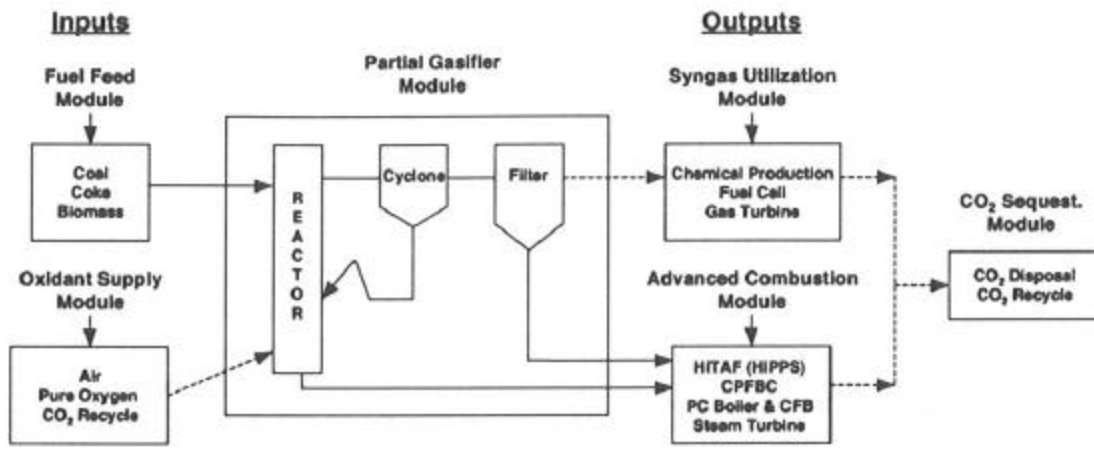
Inputs

Outputs

Fuel Feed Module

Coal
Coke
Biomass

Oxidant Supply Module

Air
Pure Oxygen
$CO_2$ Recycle

Partial Gasifier Module

REACTOR

Cyclone

Filter

Syngas Utilization Module

Chemical Production
Fuel Cell
Gas Turbine

Advanced Combustion Module

HITAF (HIPPS)
CPFBC
PC Boiler & CFB
Steam Turbine

$CO_2$ Sequest. Module

$CO_2$ Disposal
$CO_2$ Recycle